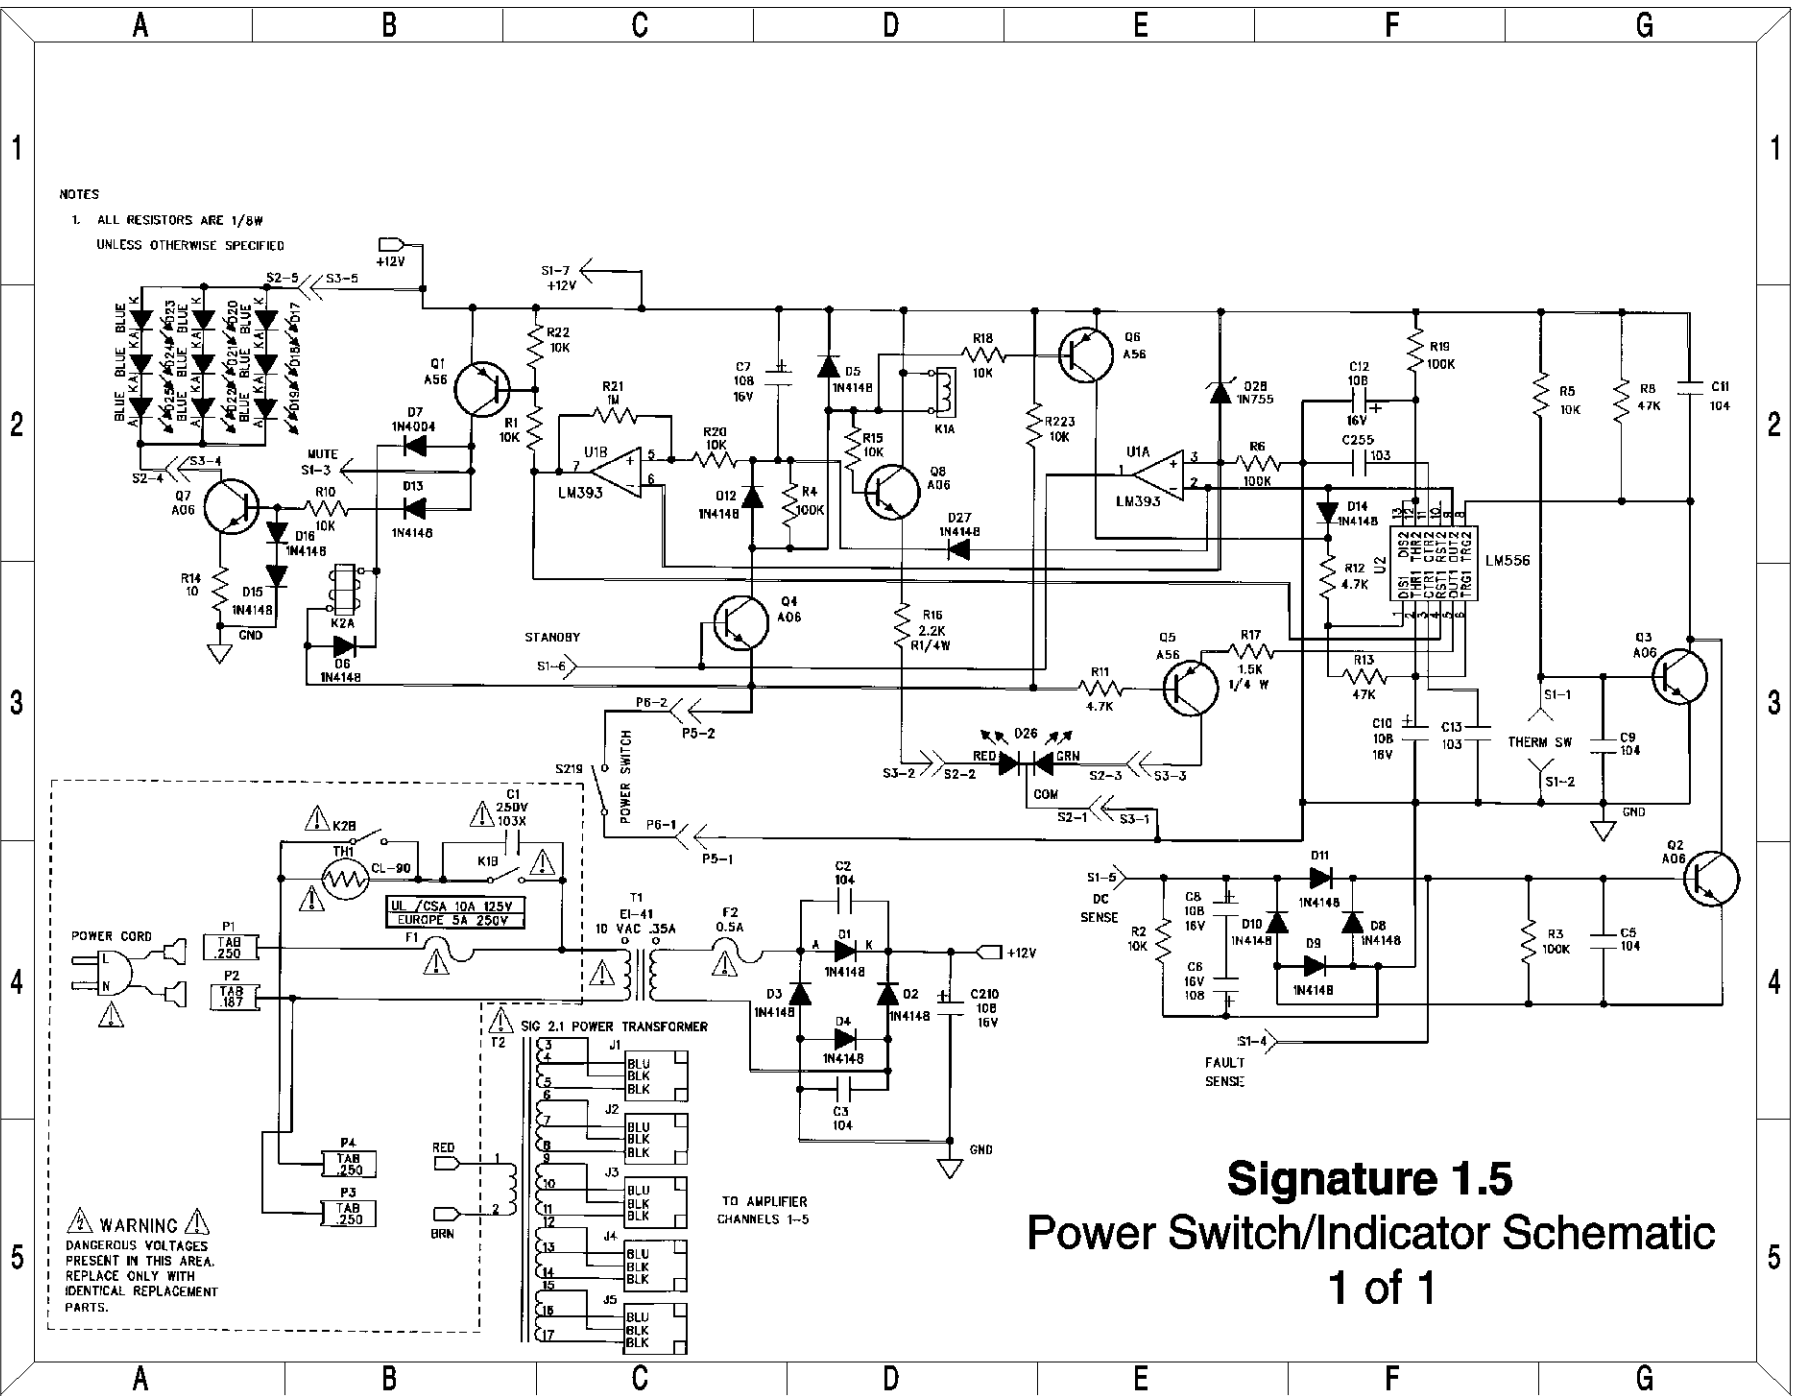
A B C D E F G

1 1

NOTES
1. ALL RESISTORS ARE 1/8W UNLESS OTHERWISE SPECIFIED

+12V
S2-5 S3-5
S1-7 +12V

BLUE BLUE BLUE K A K A K A D23 D24 D25 BLUE BLUE BLUE D20 D21 D22 BLUE BLUE BLUE D17 D18 D19

Q1 A56
R22 10K
R1 10K
R21 1M
U1B LM393
7 5 6
R20 10K
C7 108 16V
D5 1N4148
D12 1N4148
R4 100K
R15 10K
Q8 A06
R18 10K
K1A
Q6 A56
R223 10K
D28 1N755
R19 100K
C12 108 16V
C255 103
R5 10K
R8 4.7K
C11 104

2 2

D7 1N4004
MUTE S1-3
S2-4 S3-4
Q7 A06
R10 10K
D13 1N4148
D16 1N4148
D15 1N4148
R14 10
GND
K2A
D6 1N4148
D27 1N4148
U1A LM393
1 3 2
R6 100K
D14 1N4148
R12 4.7K
U2 LM556
DIS2 THR2 CTR2 RST2 OUT2 TRG2 DIS1 THR1 CTR1 RST1 OUT1 TRG1
13 12 11 10 9 8 1 2 3 4 5 6

STANDBY S1-6
Q4 A06
R16 2.2K R1/4W
Q5 A56
R17 1.5K 1/4 W
R11 4.7K
R13 47K
Q3 A06

3 3

P6-2 P5-2
S219 POWER SWITCH
S3-2 S2-2 RED D26 GRN S2-3 S3-3
COM
S2-1 S3-1
C10 108 16V
C13 103
THERM SW S1-1 S1-2
C9 104
GND
P6-1 P5-1

K2B
C1 250V 103X
TH1 CL-90
K1B
UL /CSA 10A 125V
EUROPE 5A 250V
POWER CORD
P1 TAB .250
P2 TAB .187
F1
L N
T1 EI-41 10 VAC .35A
F2 0.5A
C2 104
A D1 K 1N4148
D3 1N4148
D2 1N4148
D4 1N4148
+12V
C210 108 16V
C3 104
GND
S1-5 DC SENSE
R2 10K
C8 108 16V
C6 16V 108
D10 1N4148
D11 1N4148
D8 1N4148
D9 1N4148
R3 100K
C5 104
Q2 A06
S1-4 FAULT SENSE

4 4

SIG 2.1 POWER TRANSFORMER
T2
3 4 5 J1 BLU BLK BLK
6 7 8 J2 BLU BLK BLK
9 10 11 J3 BLU BLK BLK
12 13 14 J4 BLU BLK BLK
15 16 17 J5 BLU BLK BLK
P4 TAB .250
P3 TAB .250
RED 1
BRN 2
TO AMPLIFIER CHANNELS 1-5

WARNING
DANGEROUS VOLTAGES PRESENT IN THIS AREA. REPLACE ONLY WITH IDENTICAL REPLACEMENT PARTS.

Signature 1.5
Power Switch/Indicator Schematic
1 of 1

5 5

A B C D E F G